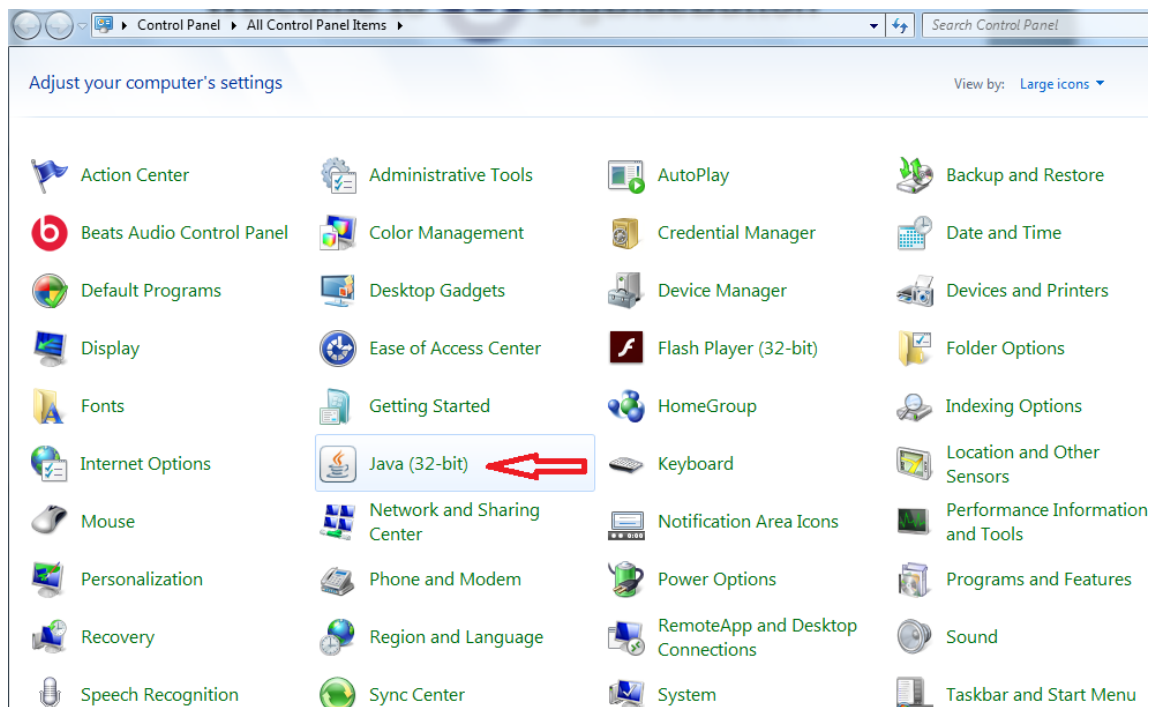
Control Panel ▸ All Control Panel Items ▸

Search Control Panel

Adjust your computer's settings

View by: Large icons

Action Center
Administrative Tools
AutoPlay
Backup and Restore

Beats Audio Control Panel
Color Management
Credential Manager
Date and Time

Default Programs
Desktop Gadgets
Device Manager
Devices and Printers

Display
Ease of Access Center
Flash Player (32-bit)
Folder Options

Fonts
Getting Started
HomeGroup
Indexing Options

Internet Options
Java (32-bit)
Keyboard
Location and Other Sensors

Mouse
Network and Sharing Center
Notification Area Icons
Performance Information and Tools

Personalization
Phone and Modem
Power Options
Programs and Features

Recovery
Region and Language
RemoteApp and Desktop Connections
Sound

Speech Recognition
Sync Center
System
Taskbar and Start Menu